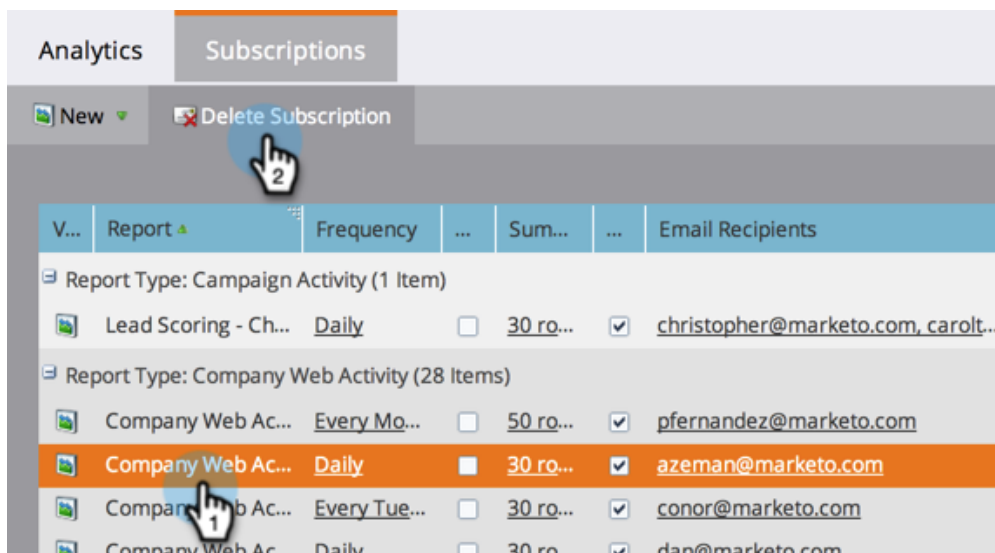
Analytics | Subscriptions

New

Delete Subscription

2

| V... | Report | Frequency | ... | Sum... | ... | Email Recipients |
|---|---|---|---|---|---|---|
| Report Type: Campaign Activity (1 Item) | | | | | | |
| | Lead Scoring - Ch... | Daily | | 30 ro... | | christopher@marketo.com, carolt... |
| Report Type: Company Web Activity (28 Items) | | | | | | |
| | Company Web Ac... | Every Mo... | | 50 ro... | | pfernandez@marketo.com |
| | Company Web Ac... | Daily | | 30 ro... | | azeman@marketo.com |
| | Compan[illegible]b Ac... | Every Tue... | | 30 ro... | | conor@marketo.com |
| | Company Web Ac... | Daily | | 30 ro... | | dan@marketo.com |

1